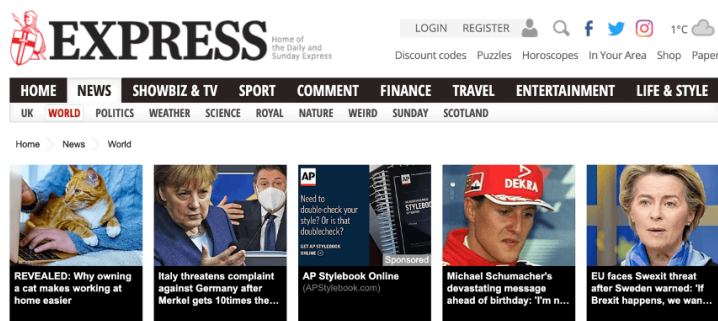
EXPRESS Home of the Daily and Sunday Express

LOGIN REGISTER 1°C

Discount codes Puzzles Horoscopes In Your Area Shop Paper

HOME NEWS SHOWBIZ & TV SPORT COMMENT FINANCE TRAVEL ENTERTAINMENT LIFE & STYLE

UK WORLD POLITICS WEATHER SCIENCE ROYAL NATURE WEIRD SUNDAY SCOTLAND

Home News World

REVEALED: Why owning a cat makes working at home easier

Italy threatens complaint against Germany after Merkel gets 10times the...

AP

Need to double-check your style? Or is that doublecheck?

GET AP STYLEBOOK ONLINE

Sponsored

AP Stylebook Online

(APStylebook.com)

DEKRA

Michael Schumacher's devastating message ahead of birthday: 'I'm n...

EU faces Swexit threat after Sweden warned: 'If Brexit happens, we wan...